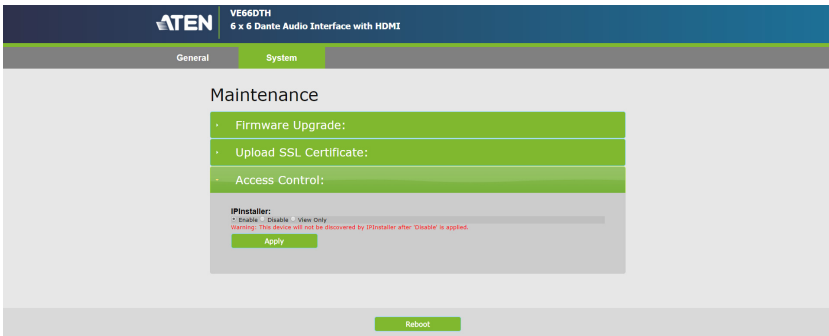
ATEN

VE66DTH
6 x 6 Dante Audio Interface with HDMI

General System

Maintenance

Firmware Upgrade:

Upload SSL Certificate:

Access Control:

IPInstaller:
Enable Disable View Only
Warning: This device will not be discovered by IPInstaller after 'Disable' is applied.

Apply

Reboot